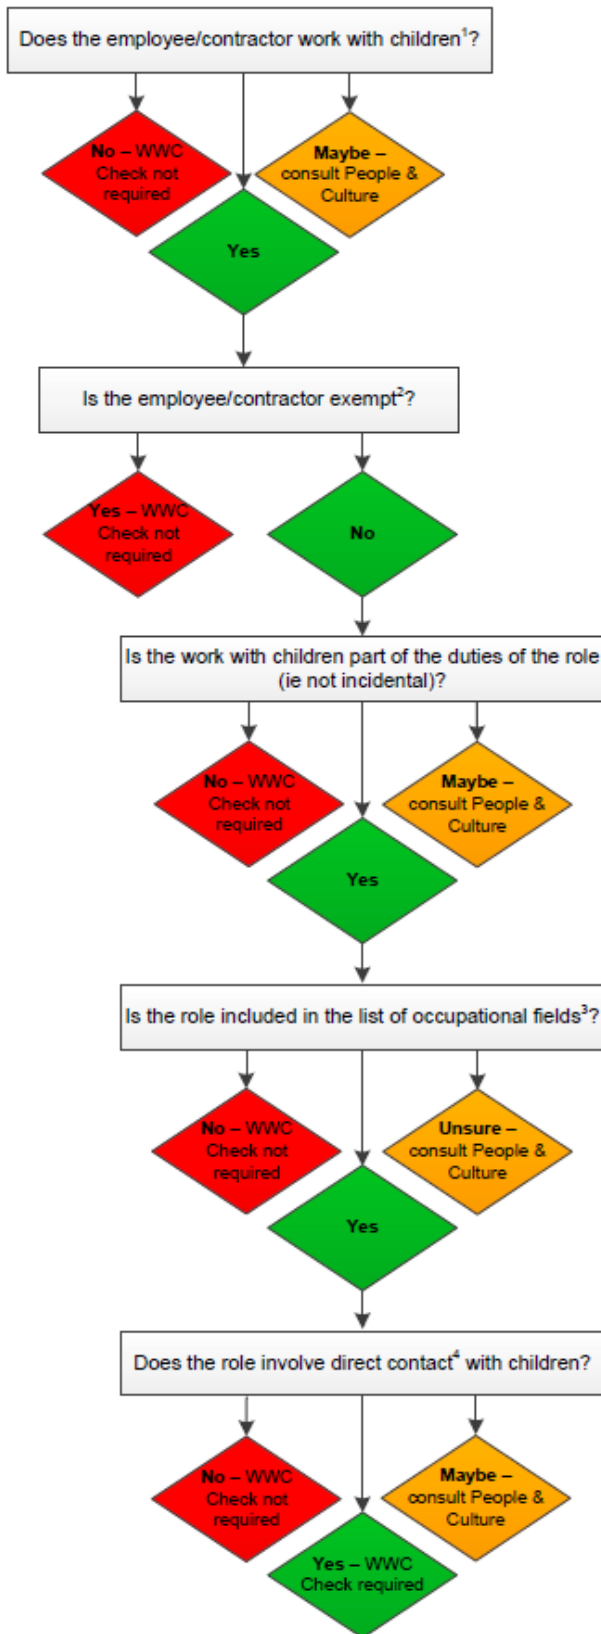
Does the employee/contractor work with children$^1$?

No – WWC Check not required

Maybe – consult People & Culture

Yes

Is the employee/contractor exempt$^2$?

Yes – WWC Check not required

No

Is the work with children part of the duties of the role (ie not incidental)?

No – WWC Check not required

Maybe – consult People & Culture

Yes

Is the role included in the list of occupational fields$^3$?

No – WWC Check not required

Unsure – consult People & Culture

Yes

Does the role involve direct contact$^4$ with children?

No – WWC Check not required

Maybe – consult People & Culture

Yes – WWC Check required